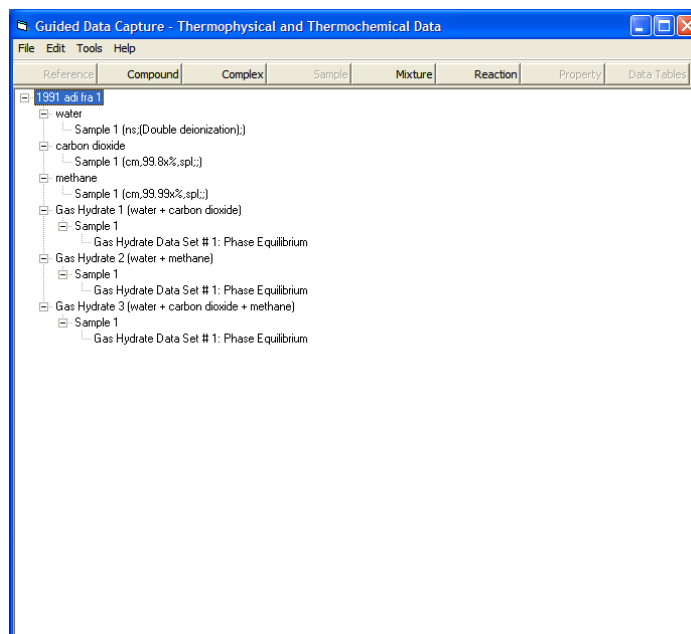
Guided Data Capture - Thermophysical and Thermochemical Data

File Edit Tools Help

Reference Compound Complex Sample Mixture Reaction Property Data Tables

1991 adi fra 1
water
Sample 1 (ns;(Double deionization);)
carbon dioxide
Sample 1 (cm,99.8x%,spl;;)
methane
Sample 1 (cm,99.99x%,spl;;)
Gas Hydrate 1 (water + carbon dioxide)
Sample 1
Gas Hydrate Data Set # 1: Phase Equilibrium
Gas Hydrate 2 (water + methane)
Sample 1
Gas Hydrate Data Set # 1: Phase Equilibrium
Gas Hydrate 3 (water + carbon dioxide + methane)
Sample 1
Gas Hydrate Data Set # 1: Phase Equilibrium